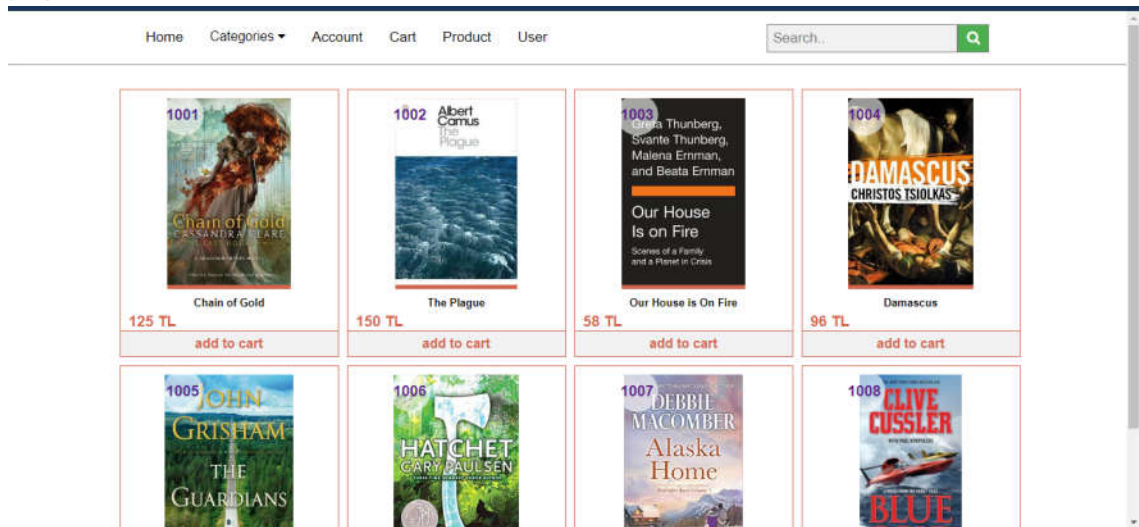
Home Categories ▾ Account Cart Product User

Search..

1001
Chain of Gold
CASSANDRA CLARE
Chain of Gold
125 TL
add to cart

1002
Albert Camus
The Plague
The Plague
150 TL
add to cart

1003
Greta Thunberg, Svante Thunberg, Malena Ernman, and Beata Ernman
Our House Is on Fire
Scenes of a Family and a Planet in Crisis
Our House is On Fire
58 TL
add to cart

1004
DAMASCUS
CHRISTOS TSIOLKAS
Damascus
96 TL
add to cart

1005
JOHN GRISHAM
THE GUARDIANS

1006
HATCHET
GARY PAULSEN

1007
DEBBIE MACOMBER
Alaska Home

1008
CLIVE CUSSLER
BLUE